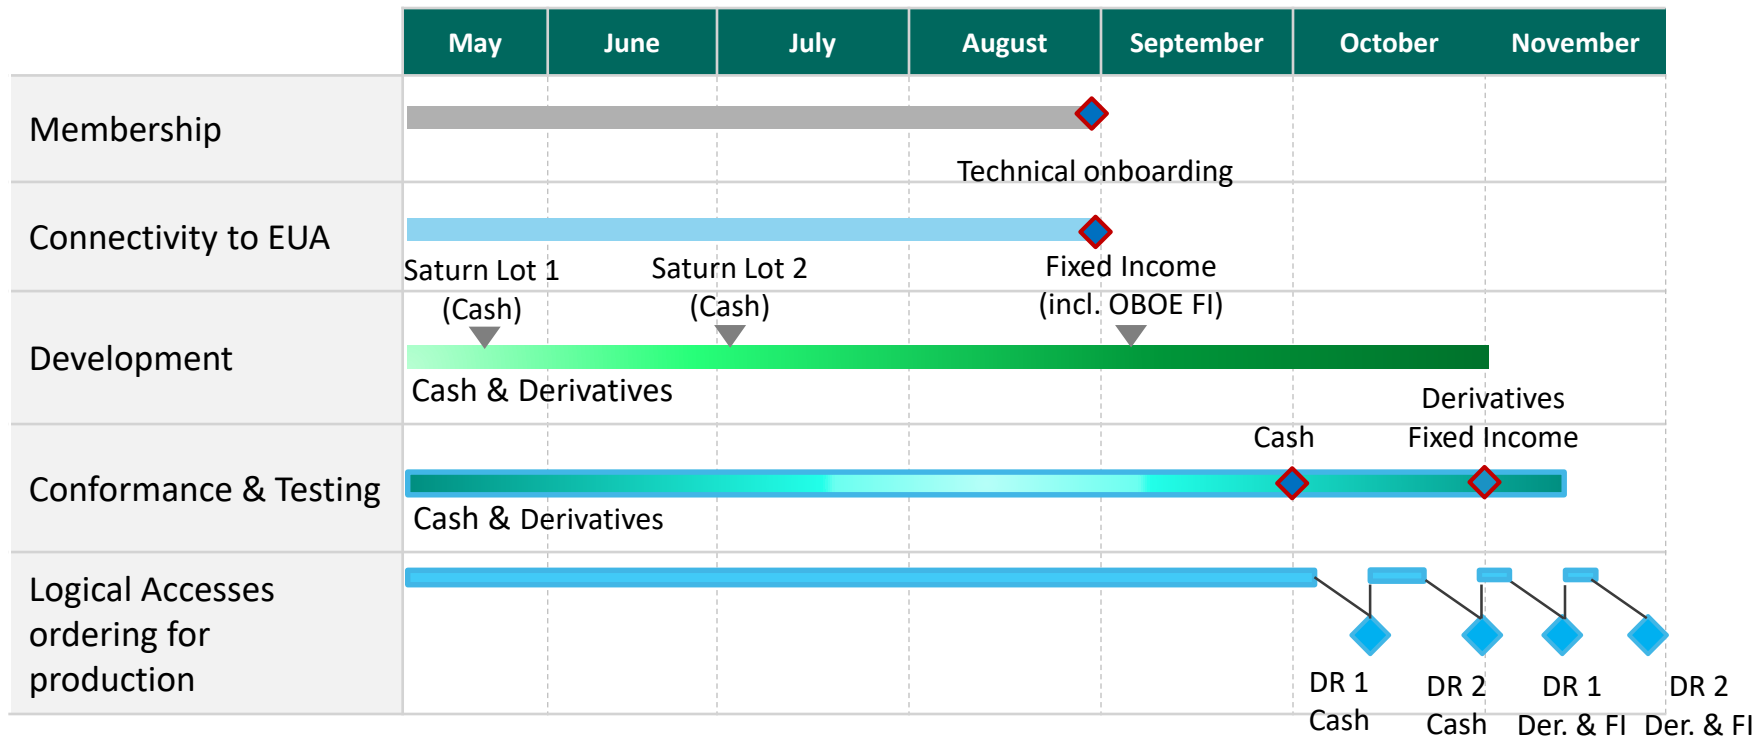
| | May | June | July | August | September | October | November |
|---|---|---|---|---|---|---|---|

Membership

Technical onboarding

Connectivity to EUA

Saturn Lot 1 (Cash)

Saturn Lot 2 (Cash)

Fixed Income (incl. OBOE FI)

Development

Cash & Derivatives

Derivatives Fixed Income

Cash

Conformance & Testing

Cash & Derivatives

Logical Accesses ordering for production

DR 1 Cash

DR 2 Cash

DR 1 Der. & FI

DR 2 Der. & FI